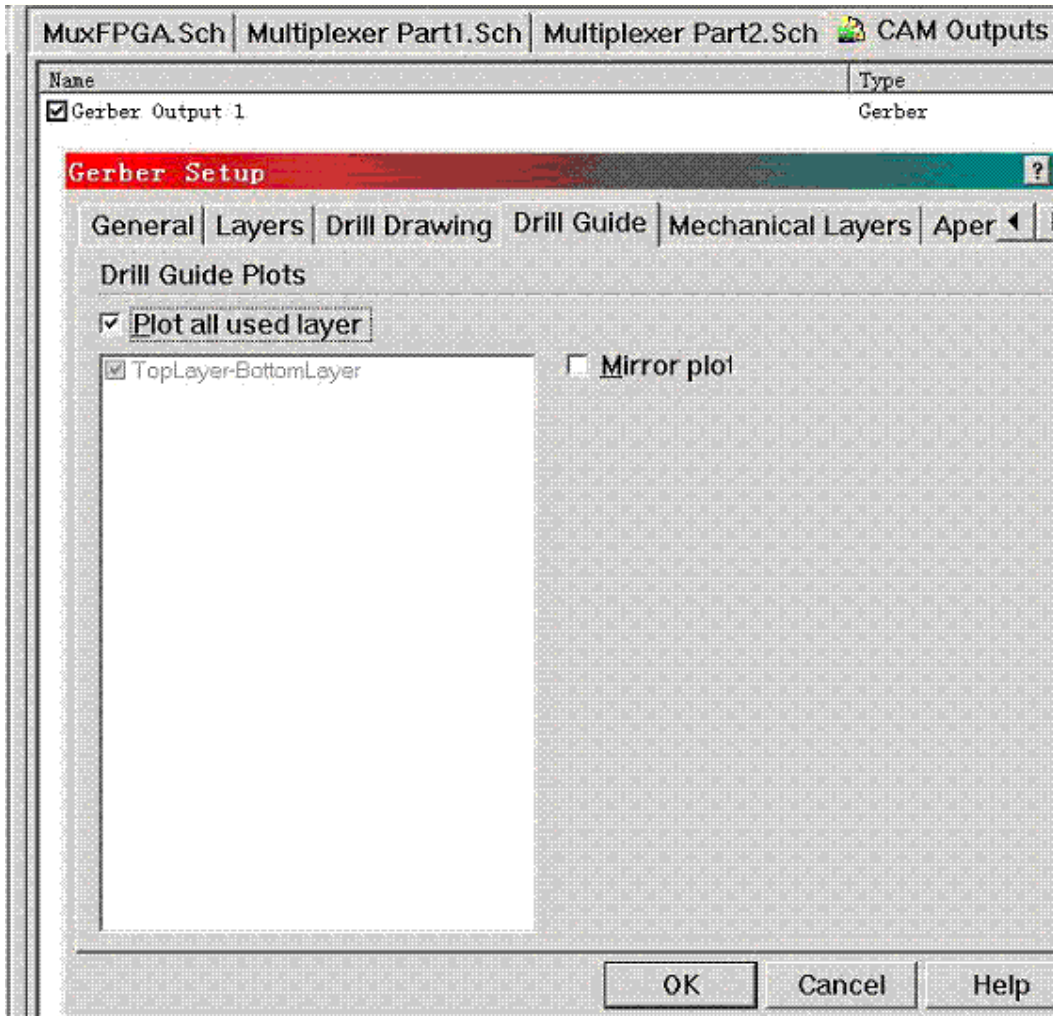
MuxFPGA.Sch | Multiplexer Part1.Sch | Multiplexer Part2.Sch | CAM Outputs

| Name | Type |
|---|---|
| Gerber Output 1 | Gerber |

Gerber Setup

?

General | Layers | Drill Drawing | Drill Guide | Mechanical Layers | Aper

Drill Guide Plots

Plot all used layer

TopLayer-BottomLayer

Mirror plot

OK

Cancel

Help